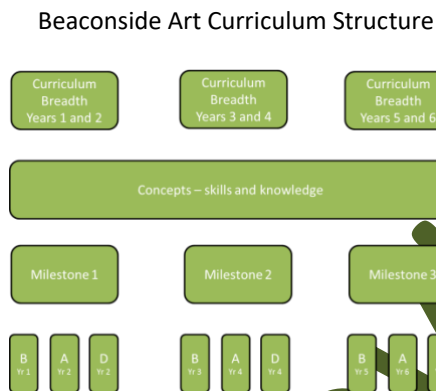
Beaconside Art Curriculum Structure

Curriculum Breadth Years 1 and 2

Curriculum Breadth Years 3 and 4

Curriculum Breadth Years 5 and 6

Concepts – skills and knowledge

Milestone 1

Milestone 2

Milestone 3

B Yr 1

A Yr 2

D Yr 2

B Yr 3

A Yr 4

D Yr 4

B Yr 5

A Yr 6